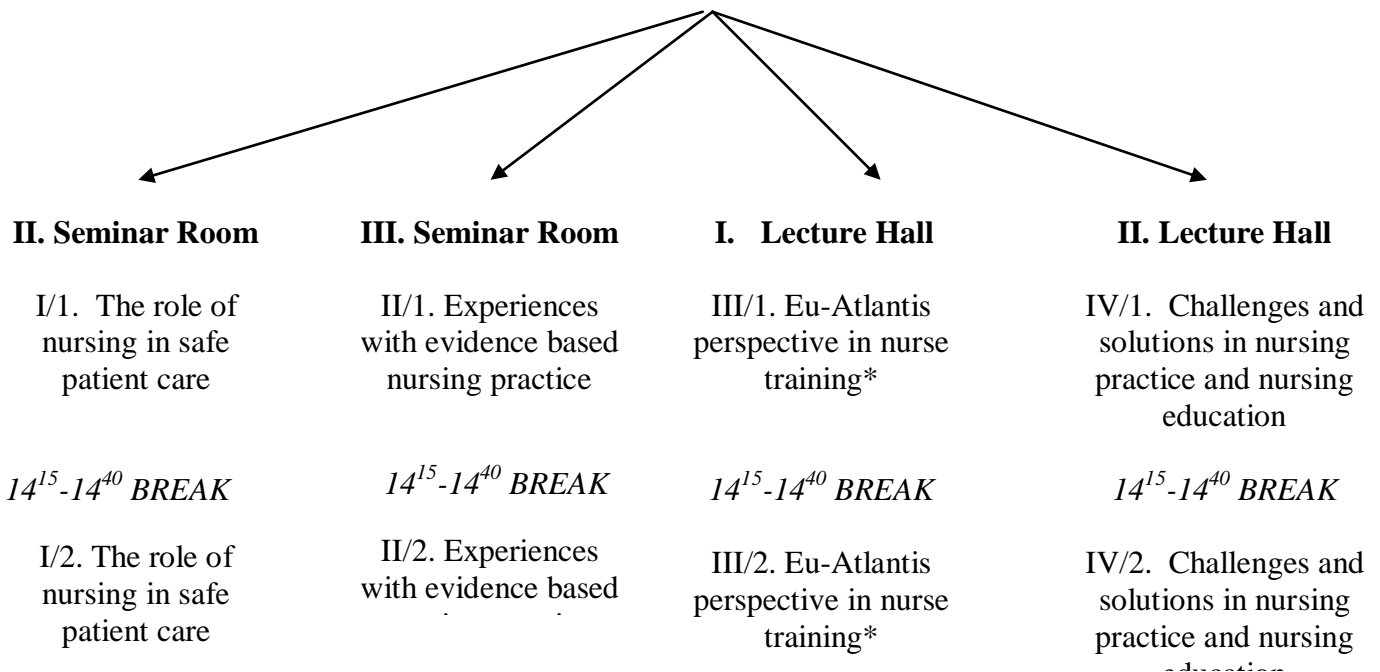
**II. Seminar Room**

I/1. The role of nursing in safe patient care

*$14^{15}$-$14^{40}$ BREAK*

I/2. The role of nursing in safe patient care

**III. Seminar Room**

II/1. Experiences with evidence based nursing practice

*$14^{15}$-$14^{40}$ BREAK*

II/2. Experiences with evidence based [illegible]

**I. Lecture Hall**

III/1. Eu-Atlantis perspective in nurse training*

*$14^{15}$-$14^{40}$ BREAK*

III/2. Eu-Atlantis perspective in nurse training*

**II. Lecture Hall**

IV/1. Challenges and solutions in nursing practice and nursing education

*$14^{15}$-$14^{40}$ BREAK*

IV/2. Challenges and solutions in nursing practice and nursing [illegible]